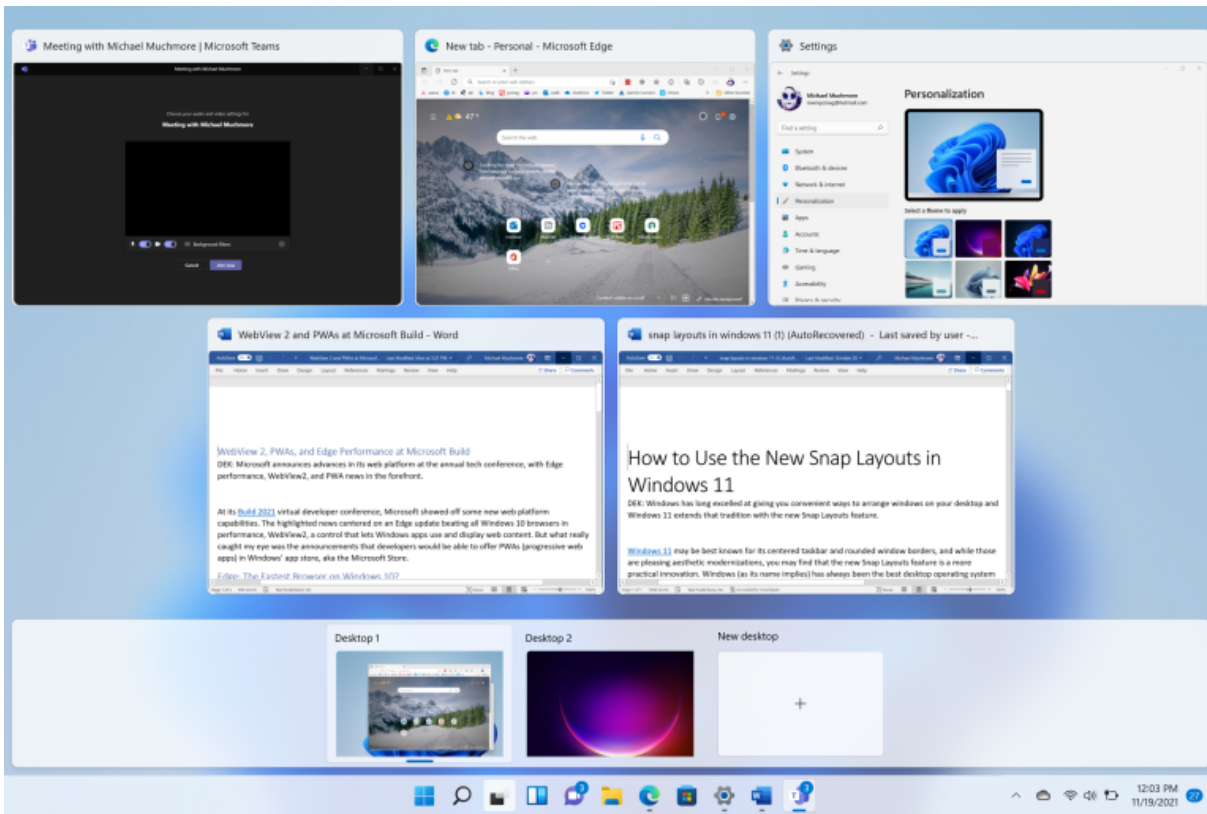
Meeting with Michael Muchmore | Microsoft Teams

Meeting with Michael Muchmore

New tab - Personal - Microsoft Edge

Search the web

Settings

Michael Muchmore

Find a setting

System

Bluetooth & devices

Network & internet

Personalization

Apps

Accounts

Time & language

Gaming

Accessibility

Personalization

Select a theme to apply

WebView 2 and PWAs at Microsoft Build - Word

WebView 2, PWAs, and Edge Performance at Microsoft Build

DEK: Microsoft announces advances in its web platform at the annual tech conference, with Edge performance, WebView2, and PWA news in the forefront.

At its Build 2021 virtual developer conference, Microsoft showed off some new web platform capabilities. The highlighted news centered on an Edge update beating all Windows 10 browsers in performance, WebView2, a control that lets Windows apps use and display web content. But what really caught my eye was the announcements that developers would be able to offer PWAs (progressive web apps) in Windows' app store, aka the Microsoft Store.

Edge: The Fastest Browser on Windows 10?

snap layouts in windows 11 (1) (AutoRecovered) - Last saved by user -...

How to Use the New Snap Layouts in Windows 11

DEK: Windows has long excelled at giving you convenient ways to arrange windows on your desktop and Windows 11 extends that tradition with the new Snap Layouts feature.

Windows 11 may be best known for its centered taskbar and rounded window borders, and while those are pleasing aesthetic modernizations, you may find that the new Snap Layouts feature is a more practical innovation. Windows (as its name implies) has always been the best desktop operating system

Desktop 1

Desktop 2

New desktop

+

12:03 PM
11/19/2021